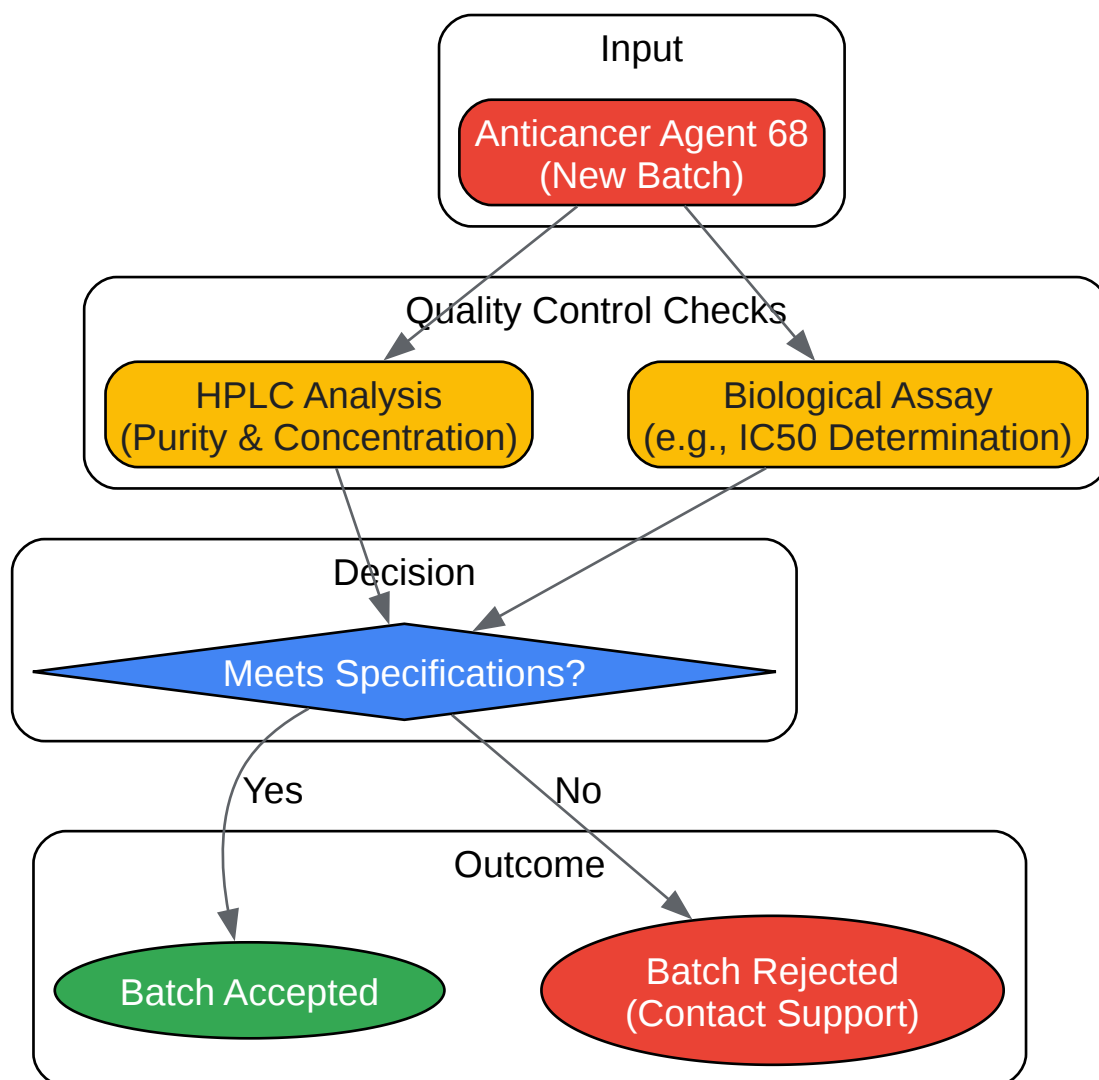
Input

Anticancer Agent 68
(New Batch)

Quality Control Checks

HPLC Analysis
(Purity & Concentration)

Biological Assay
(e.g., IC50 Determination)

Decision

Meets Specifications?

Yes

No

Outcome

Batch Accepted

Batch Rejected
(Contact Support)